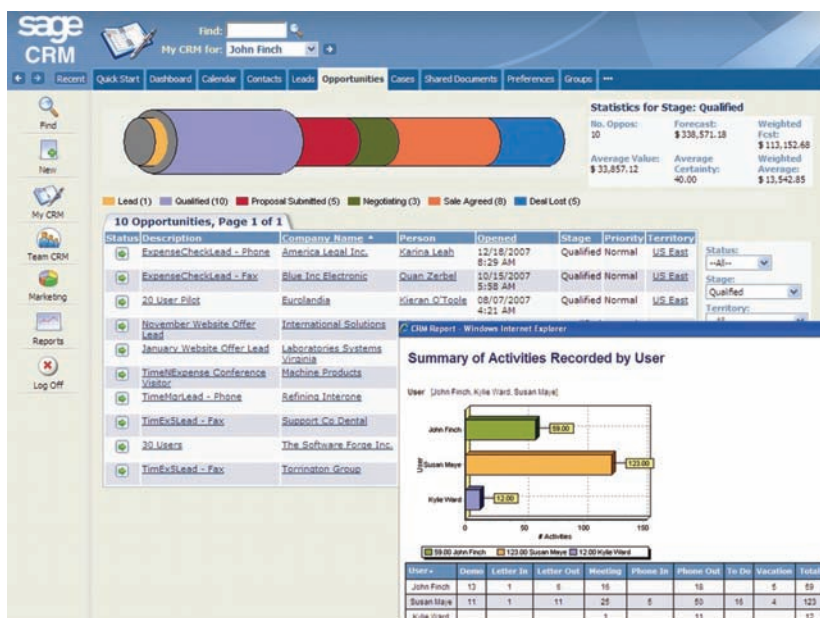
sage CRM

Find:

My CRM for: John Finch

Recent | Quick Start | Dashboard | Calendar | Contacts | Leads | Opportunities | Cases | Shared Documents | Preferences | Groups | ...

Find

New

My CRM

Team CRM

Marketing

Reports

Log Off

Statistics for Stage: Qualified

| No. Oppos: 10 | Forecast: \$338,571.18 | Weighted Fcst: \$113,152.68 |
|---|---|---|
| Average Value: \$33,857.12 | Average Certainty: 40.00 | Weighted Average: \$13,542.85 |

Lead (1) Qualified (10) Proposal Submitted (5) Negotiating (3) Sale Agreed (8) Deal Lost (5)

10 Opportunities, Page 1 of 1

| Status | Description | Company Name | Person | Opened | Stage | Priority | Territory |
|---|---|---|---|---|---|---|---|
| | ExpenseCheckLead - Phone | America Legal Inc. | Karina Leah | 12/18/2007 8:29 AM | Qualified | Normal | US East |
| | ExpenseCheckLead - Fax | Blue Inc Electronic | Quan Zerbel | 10/15/2007 5:58 AM | Qualified | Normal | US East |
| | 20 User Pilot | Eurolandia | Kieran O'Toole | 08/07/2007 4:21 AM | Qualified | Normal | US East |
| | November Website Offer Lead | International Solutions | | | | | |
| | January Website Offer Lead | Laboratories Systems Virginia | | | | | |
| | TimeNExpense Conference Visitor | Machine Products | | | | | |
| | TimeMgrLead - Phone | Refining Interone | | | | | |
| | TimExSLead - Fax | Support Co Dental | | | | | |
| | 30 Users | The Software Forge Inc. | | | | | |
| | TimExSLead - Fax | Torrington Group | | | | | |

Status: --All--

Stage: Qualified

Territory:

CRM Report - Windows Internet Explorer

Summary of Activities Recorded by User

User [John Finch, Kylie Ward, Susan Maye]

John Finch 59.00

Susan Maye 123.00

Kylie Ward 12.00

User

0 50 100 150

# Activities

59.00 John Finch 123.00 Susan Maye 12.00 Kylie Ward

| User | Demo | Letter In | Letter Out | Meeting | Phone In | Phone Out | To Do | Vacation | Total |
|---|---|---|---|---|---|---|---|---|---|
| John Finch | 13 | 1 | 6 | 16 | | 18 | | 5 | 59 |
| Susan Maye | 11 | 1 | 11 | 25 | 6 | 50 | 15 | 4 | 123 |
| Kylie Ward | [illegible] | | | 1 | | 11 | | | 12 |